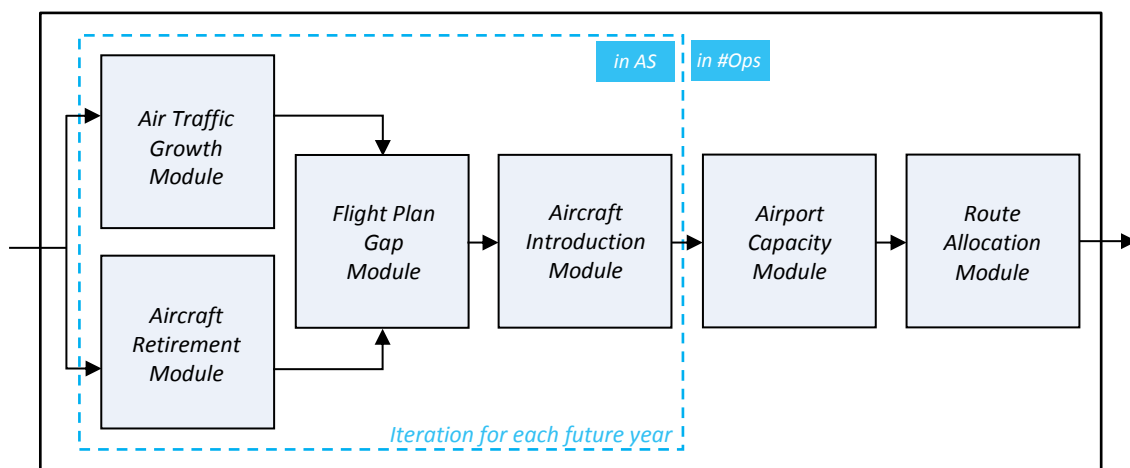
in AS

in #Ops

Air Traffic Growth Module

Aircraft Retirement Module

Flight Plan Gap Module

Aircraft Introduction Module

Airport Capacity Module

Route Allocation Module

Iteration for each future year